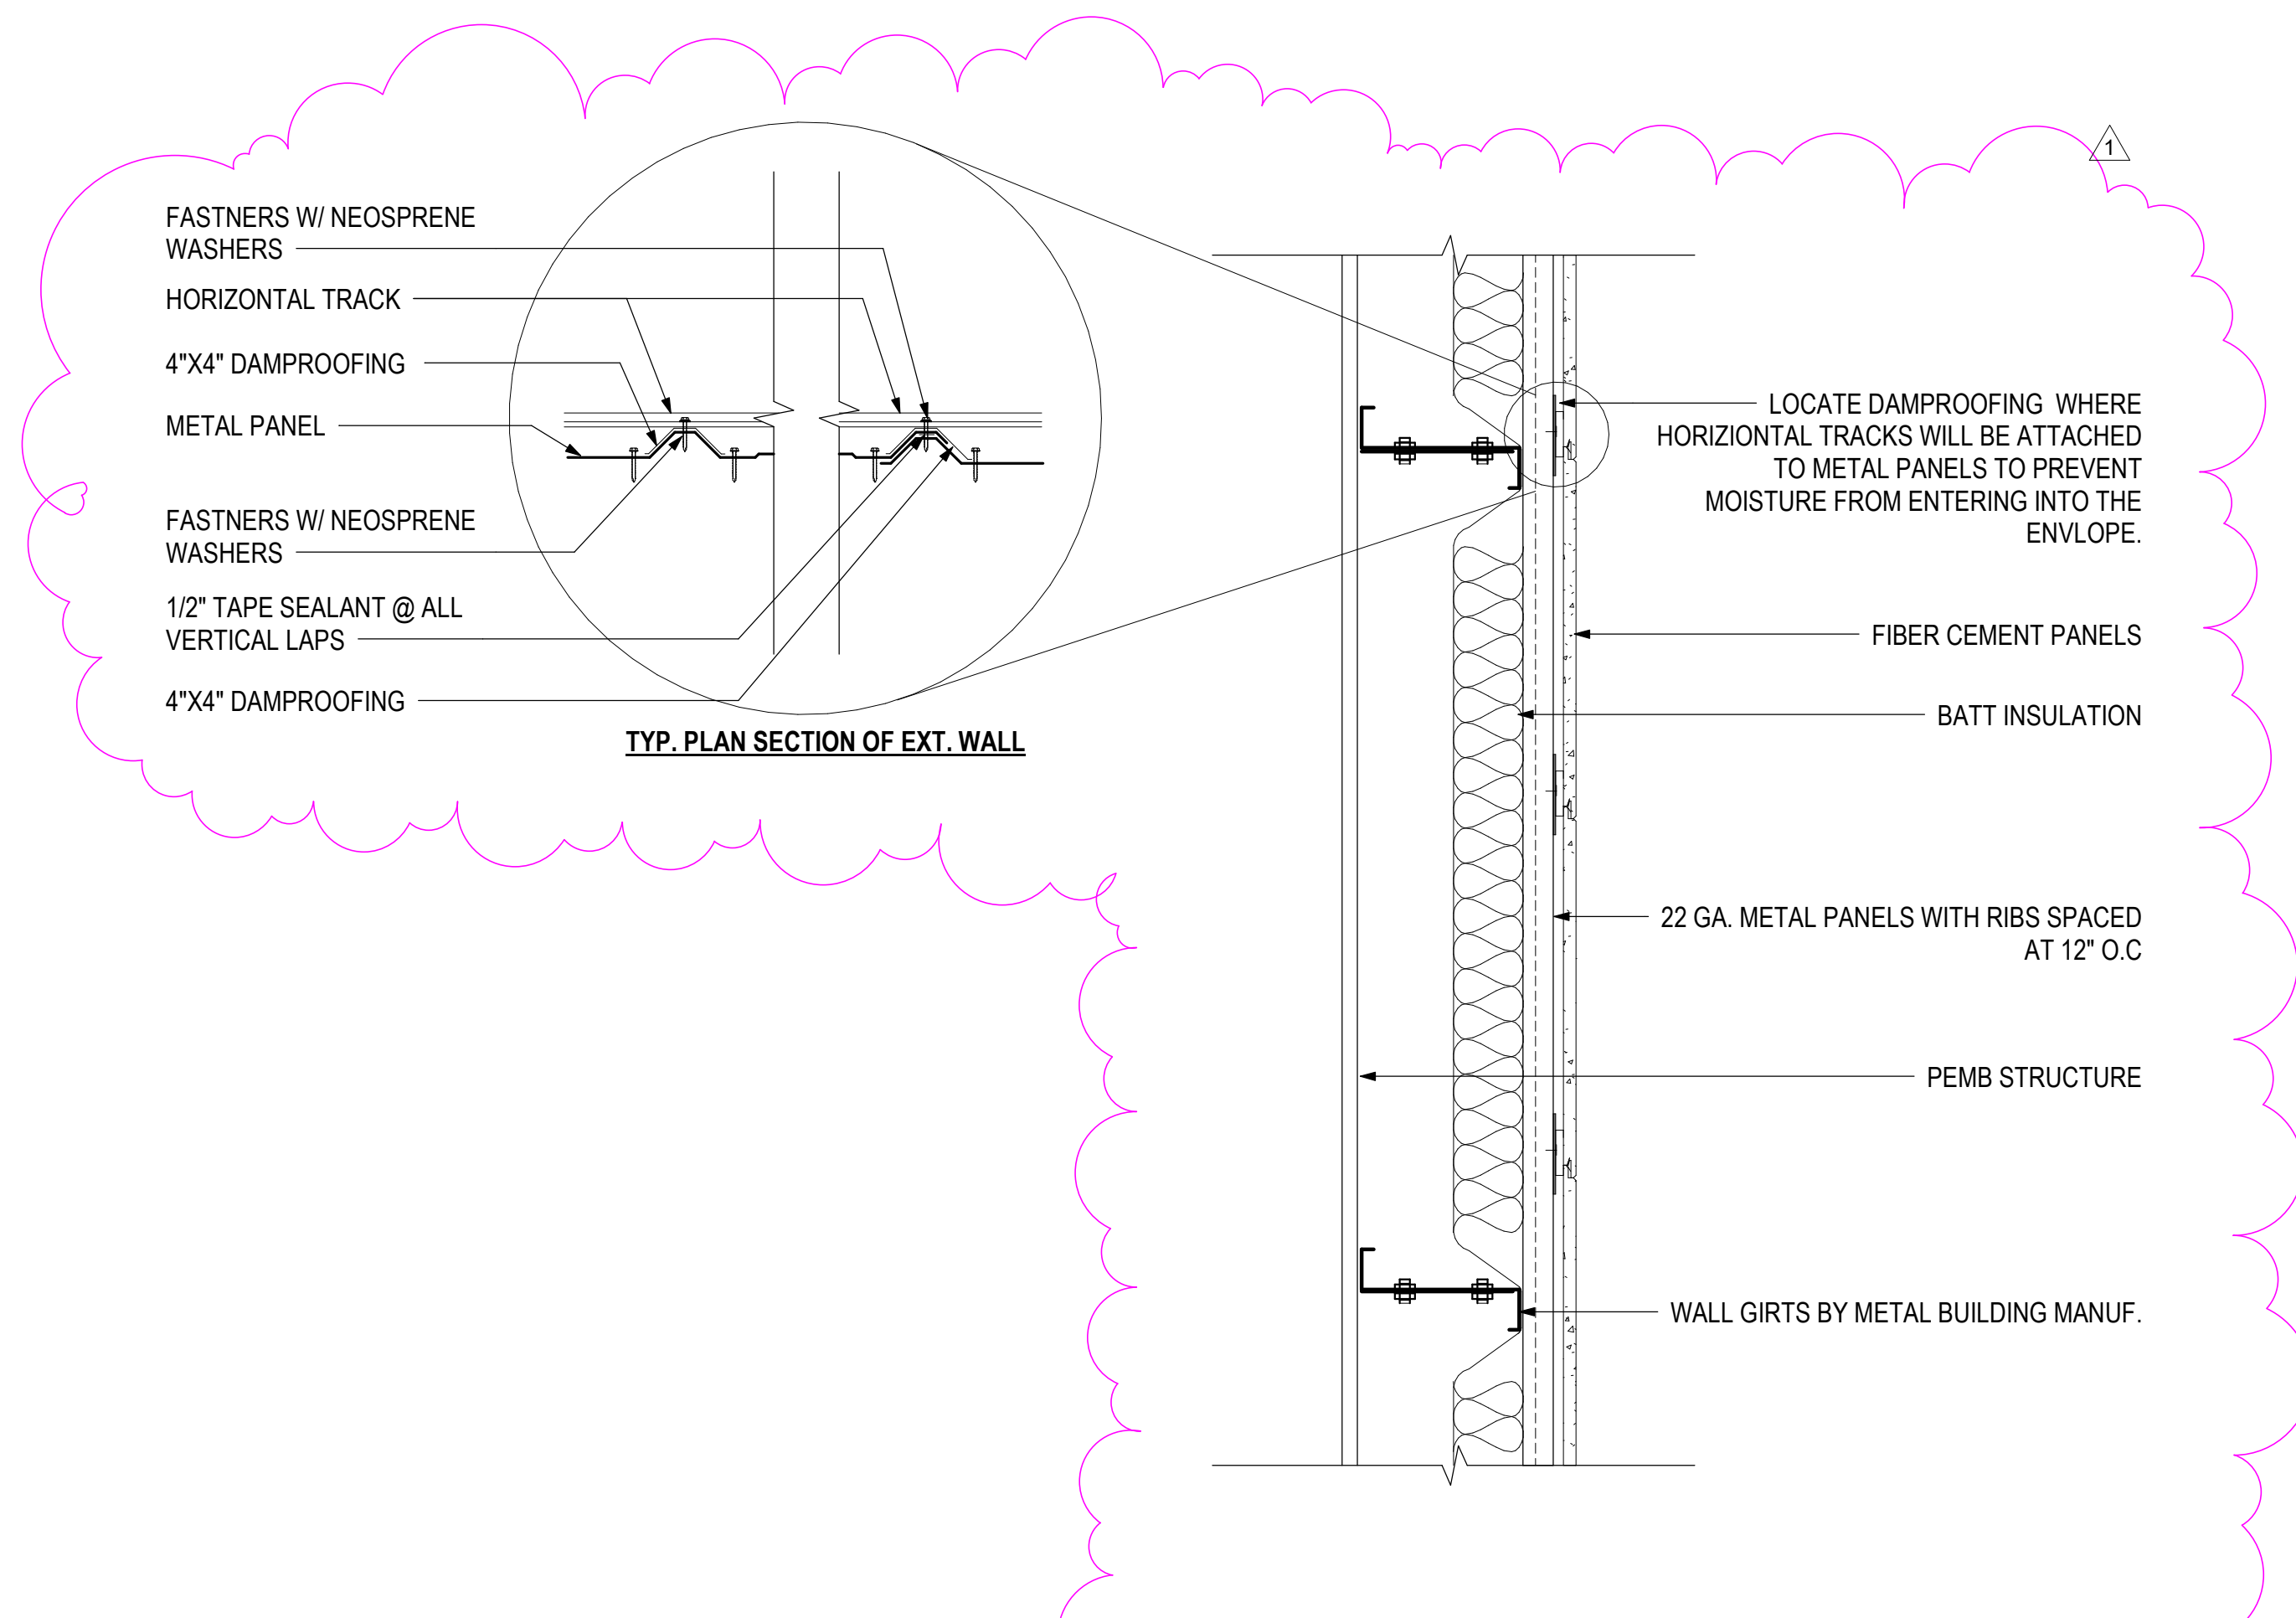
1

FASTNERS W/ NEOSPRENE WASHERS

HORIZONTAL TRACK

4"X4" DAMPROOFING

METAL PANEL

FASTNERS W/ NEOSPRENE WASHERS

1/2" TAPE SEALANT @ ALL VERTICAL LAPS

4"X4" DAMPROOFING

TYP. PLAN SECTION OF EXT. WALL

LOCATE DAMPROOFING WHERE HORIZIONTAL TRACKS WILL BE ATTACHED TO METAL PANELS TO PREVENT MOISTURE FROM ENTERING INTO THE ENVLOPE.

FIBER CEMENT PANELS

BATT INSULATION

22 GA. METAL PANELS WITH RIBS SPACED AT 12" O.C

PEMB STRUCTURE

WALL GIRTS BY METAL BUILDING MANUF.